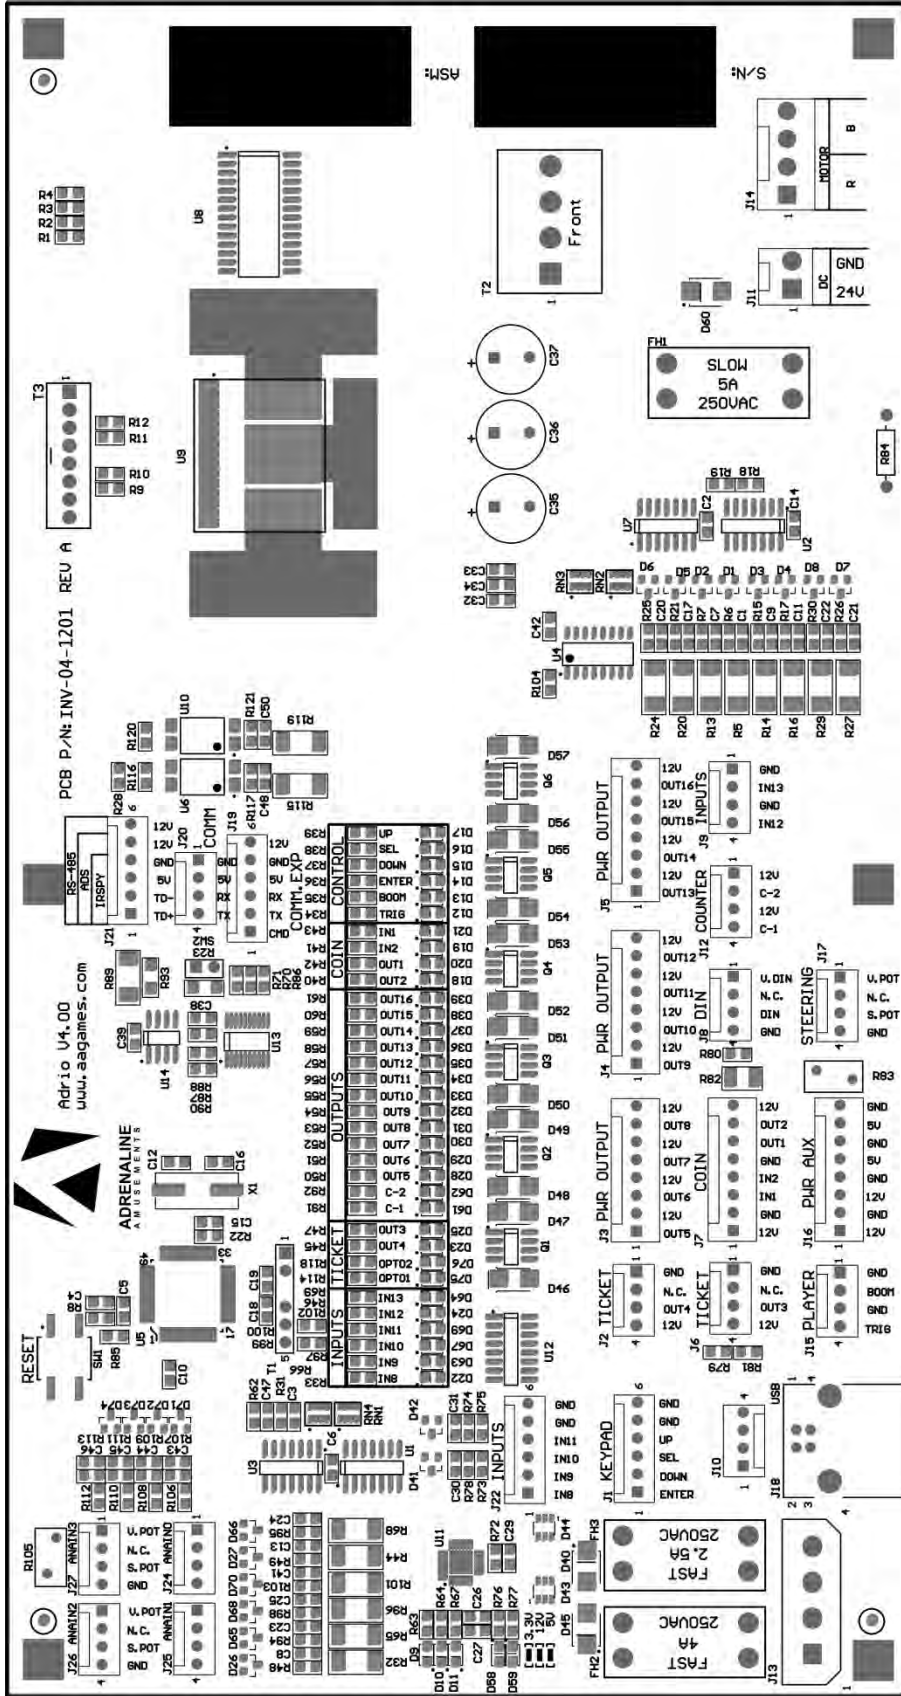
ASM:
S/N:
Front
T2
MOTOR
B
R
J14
GND
DC
24V
J11
D60
FH1
SLOW
5A
250VAC
R84
U8
R4
R3
R2
R1
T3
R12
R11
R10
R9
U9
C37
C36
C35
R19 R18
U7 C2 C14 U2
C33
C34
C32
RN3 RN2
D6 D5 D2 D1 D3 D4 D8 D7
R25 C20 R21 C17 C7 R6 C1 R15 C9 R17 R11 R30 C22 R26 C21
C42
U4
R104
R24 R20 R13 R5 R14 R16 R29 R27
PCB P/N:INV-04-1201 REV A
R120
R116
U10
U6
R121 C50
R117 C48
R119
R115
D57
Q6
D56
D55
Q5
D54
D53
Q4
D52
D51
Q3
D50
D49
Q2
D48
D47
Q1
D46
U12
PWR OUTPUT
J5
12V
OUT16
12V
OUT15
12V
OUT14
12V
OUT13
INPUTS
J9
GND
IN13
GND
IN12
COUNTER
J12
12V
C-2
12V
C-1
RS-485
ADS
IRSPY
J21
R28
12V
12V
GND
5V
TD-
TD+
J20
COMM
J19
COMM.EXP
12V
GND
5V
RX
TX
CMD
R39 R38 R37 R36 R35 R34
CONTROL
UP
SEL
DOWN
ENTER
BOOM
TRIG
D17 D16 D15 D14 D13 D12
SW2
R23
R43 R41 R42 R40
COIN
IN1
IN2
OUT1
OUT2
D21 D19 D20 D18
PWR OUTPUT
J4
12V
OUT12
12V
OUT11
12V
OUT10
12V
OUT9
DIN
J8
V.DIN
N.C.
DIN
GND
STEERING
J17
V.POT
N.C.
S.POT
GND
R80
R82
R83
Adrio V4.00
www.aagames.com
R89
R93
R71 R70 R86
C38
C39
U14
U13
R90 R87 R88
R61 R60 R59 R58 R57 R56 R55 R54 R53 R52 R51 R50 R92 R91
OUTPUTS
OUT16
OUT15
OUT14
OUT13
OUT12
OUT11
OUT10
OUT9
OUT8
OUT7
OUT6
OUT5
C-2
C-1
D39 D38 D37 D36 D35 D34 D33 D32 D31 D30 D29 D28 D62 D61
PWR OUTPUT
J3
12V
OUT8
12V
OUT7
12V
OUT6
12V
OUT5
COIN
J7
12V
OUT2
OUT1
GND
IN2
IN1
GND
12V
PWR AUX
J16
GND
5V
GND
5V
GND
12V
GND
12V
ADRENALINE
AMUSEMENTS
C12
C16
X1
C15
R47 R45 R118 R114
TICKET
OUT3
OUT4
OPTO2
OPTO1
D25 D23 D76 D75
TICKET
J2
GND
N.C.
OUT4
12V
TICKET
J6
GND
N.C.
OUT3
12V
R79 R81
PLAYER
J15
GND
BOOM
GND
TRIG
C8
R8
C5
U5
C19
C18
R100
R99
R69 R46 R102 R97
INPUTS
IN13
IN12
IN11
IN10
IN9
IN8
D64 D24 D69 D67 D63 D22
RESET
SW1
R85
C10
R62 C47 R31 C3 T1
R33 R66
RN4 RN1
C6
U1
D42
D41
C31 R74 R75
C30 R78 R73
J22
INPUTS
GND
GND
IN11
IN10
IN9
IN8
J1
KEYPAD
GND
GND
UP
SEL
DOWN
ENTER
J10
USB
J18
D71 D72 D73 D74
R113 R111 R109 R107
C46 C45 C44 C43
R112 R110 R108 R106
U3
R105
J27 ANAIN3
V.POT
N.C.
S.POT
GND
J24 ANAIN0
J26 ANAIN2
J25 ANAIN1
V.POT
N.C.
S.POT
GND
D66 D27 D70 D68 D65 D26
C24 R95 C13 R49 C41 R103 C25 R98 C23 R94 C8 R48
R68 R44 R101 R96 R65 R32
U11
R72 C29
R64 R67 C26 R76 R77
C27
D9 D10 D11 D58 D59
3.3V 12V 5V
D44 D40 D43 D45
FH3
FAST
2.5A
250VAC
FH2
FAST
4A
250VAC
J13